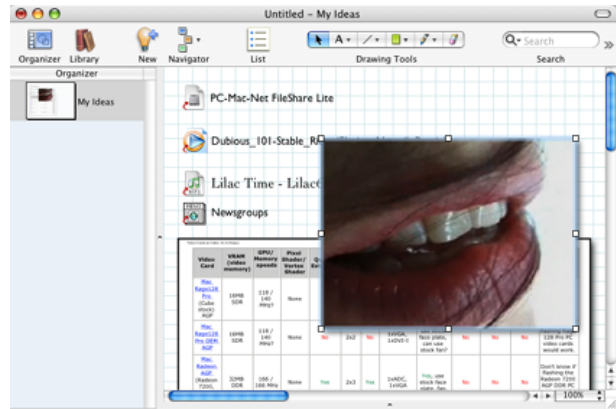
Untitled – My Ideas

Organizer Library New Navigator List Drawing Tools Search

Search

Organizer

My Ideas

PC-Mac-Net FileShare Lite

Dubious_101-Stable_R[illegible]

Lilac Time - Lilac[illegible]

Newsgroups

| Video Card | VRAM (video memory) | GPU/ Memory speeds | Pixel Shader/ Vertex Shader | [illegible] |
|---|---|---|---|---|
| Mac Rage128 Pro (Cube stock) AGP | 16MB SDR | 118 / 140 MHz? | None | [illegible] |
| Mac Rage128 Pro OEM AGP | 16MB SDR | 118 / 140 MHz? | None | No 2x2 No 1xVGA 1xDVI-I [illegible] face plate, can use stock fan? No No No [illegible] 128 Pro PC video cards would work. |
| Mac Radeon AGP (Radeon 7200) | 32MB DDR | 166 / 166 MHz | None | Yes 2x3 Yes 1xADC 1xVGA Yes, use stock face plate, fan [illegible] Don't know if flashing the Radeon 7200 AGP DDR PC |

100%